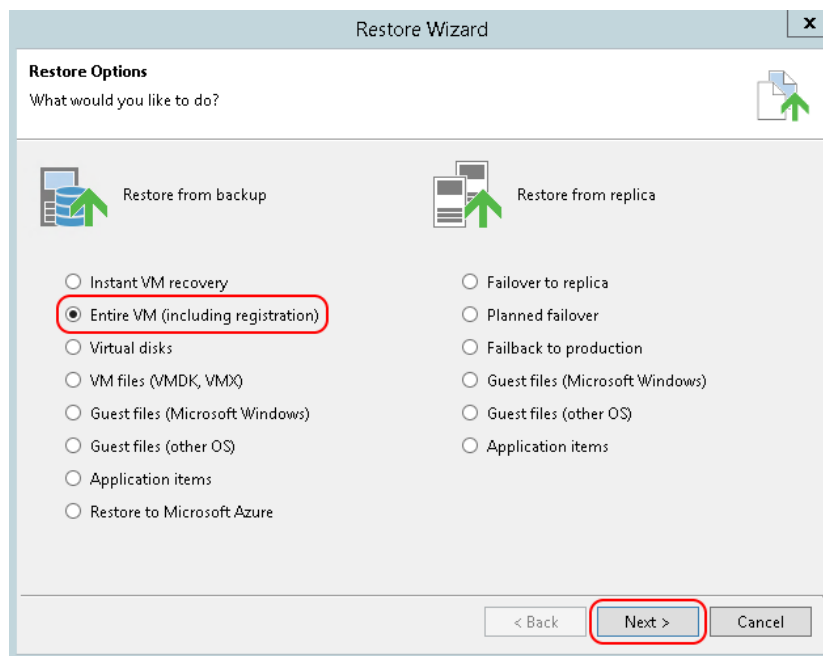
Restore Wizard

x

Restore Options

What would you like to do?

Restore from backup

Restore from replica

Instant VM recovery

Entire VM (including registration)

Virtual disks

VM files (VMDK, VMX)

Guest files (Microsoft Windows)

Guest files (other OS)

Application items

Restore to Microsoft Azure

Failover to replica

Planned failover

Failback to production

Guest files (Microsoft Windows)

Guest files (other OS)

Application items

< Back

Next >

Cancel